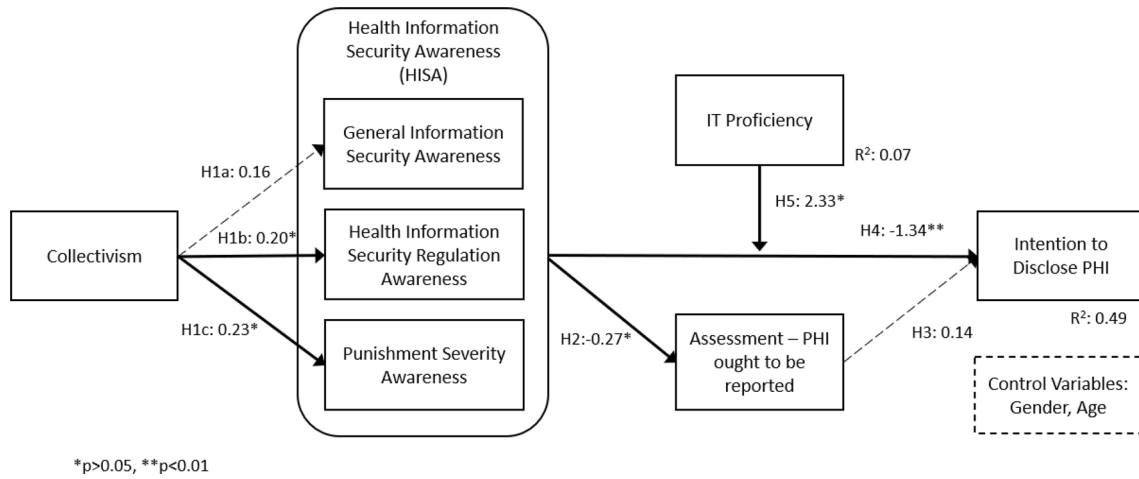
Health Information Security Awareness (HISA)

General Information Security Awareness

Health Information Security Regulation Awareness

Punishment Severity Awareness

Collectivism

H1a: 0.16

H1b: 0.20*

H1c: 0.23*

IT Proficiency

$R^2$: 0.07

H5: 2.33*

H4: -1.34**

Intention to Disclose PHI

$R^2$: 0.49

H2:-0.27*

Assessment – PHI ought to be reported

H3: 0.14

Control Variables: Gender, Age

*p>0.05, **p<0.01